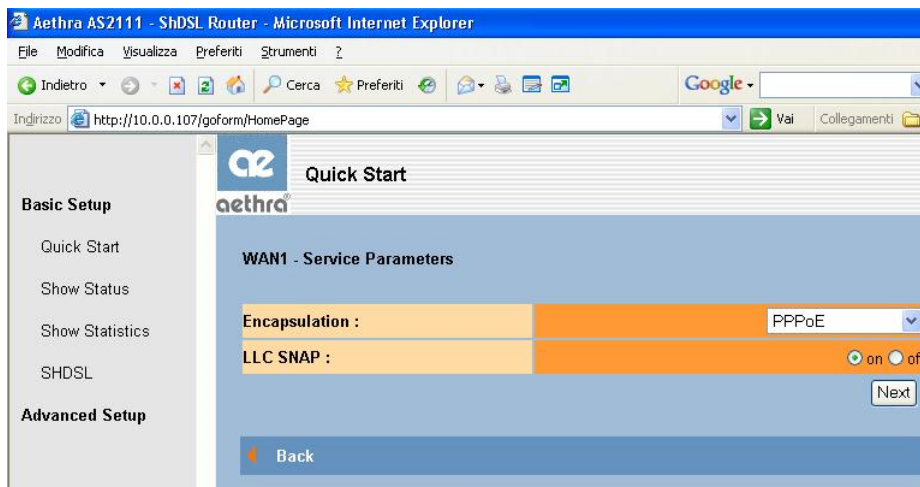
Aethra AS2111 - ShDSL Router - Microsoft Internet Explorer

File Modifica Visualizza Preferiti Strumenti ?

Indietro Cerca Preferiti Google

Indirizzo http://10.0.0.107/goform/HomePage Vai Collegamenti

Basic Setup

Quick Start

Show Status

Show Statistics

SHDSL

Advanced Setup

ae aethra

Quick Start

WAN1 - Service Parameters

| Encapsulation : | PPPoE |
|---|---|
| LLC SNAP : | on of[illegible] |

Next

Back